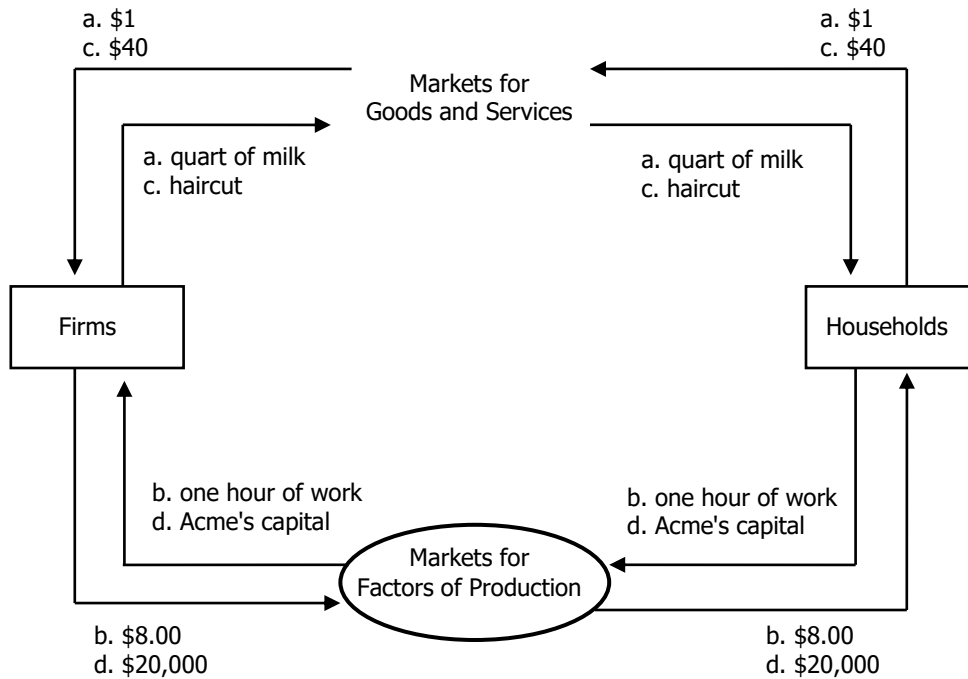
a. \$1
c. \$40

a. \$1
c. \$40

Markets for
Goods and Services

a. quart of milk
c. haircut

a. quart of milk
c. haircut

Firms

Households

b. one hour of work
d. Acme's capital

b. one hour of work
d. Acme's capital

Markets for
Factors of Production

b. \$8.00
d. \$20,000

b. \$8.00
d. \$20,000